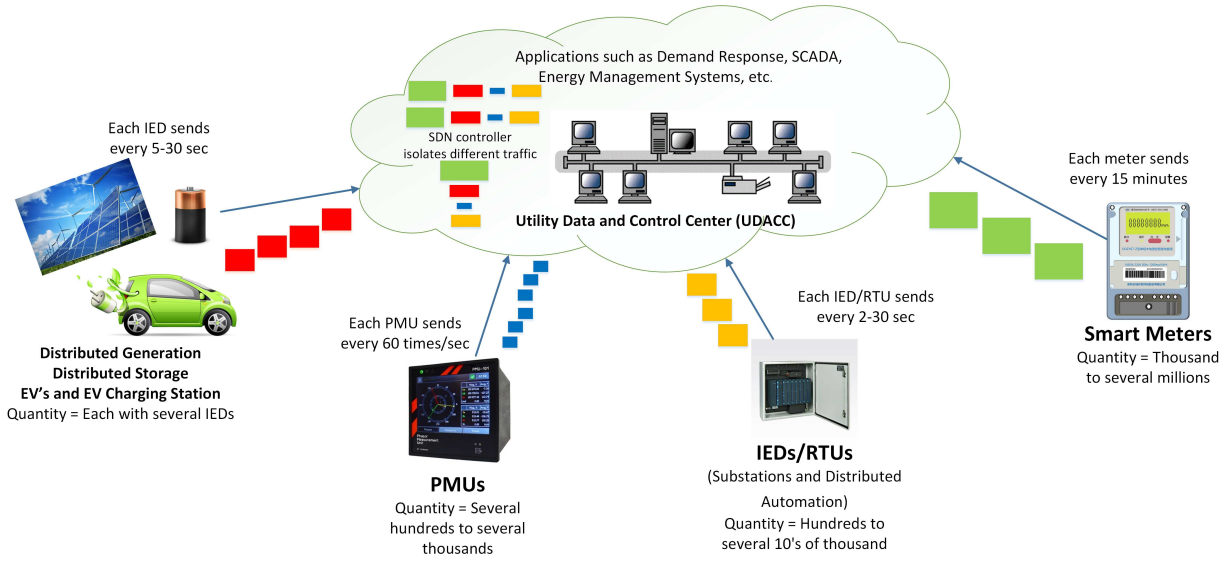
Applications such as Demand Response, SCADA, Energy Management Systems, etc.

SDN controller isolates different traffic

Utility Data and Control Center (UDACC)

Each IED sends every 5-30 sec

Distributed Generation
Distributed Storage
EV's and EV Charging Station
Quantity = Each with several IEDs

Each PMU sends every 60 times/sec

PMUs
Quantity = Several hundreds to several thousands

Each IED/RTU sends every 2-30 sec

IEDs/RTUs
(Substations and Distributed Automation)
Quantity = Hundreds to several 10's of thousand

Each meter sends every 15 minutes

Smart Meters
Quantity = Thousand to several millions